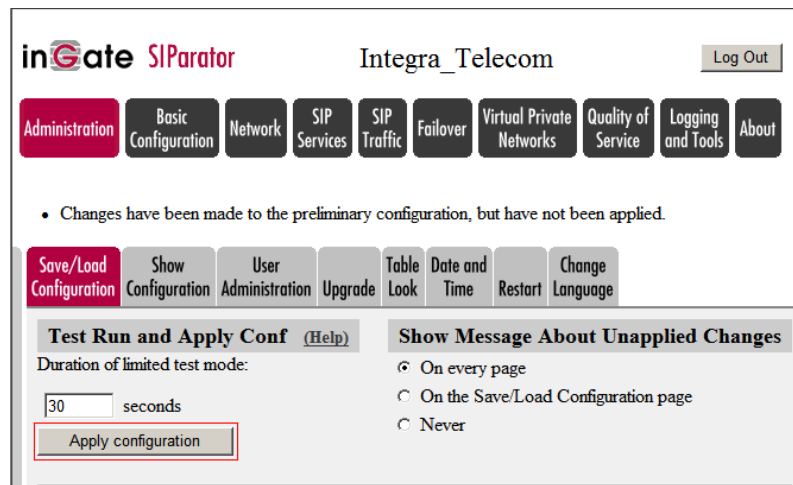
inGate SIParator

Integra_Telecom

Log Out

Administration | Basic Configuration | Network | SIP Services | SIP Traffic | Failover | Virtual Private Networks | Quality of Service | Logging and Tools | About

• Changes have been made to the preliminary configuration, but have not been applied.

Save/Load Configuration | Show Configuration | User Administration | Upgrade | Table Look | Date and Time | Restart | Change Language

Test Run and Apply Conf (Help)

Duration of limited test mode:

30 seconds

Apply configuration

Show Message About Unapplied Changes

On every page

On the Save/Load Configuration page

Never